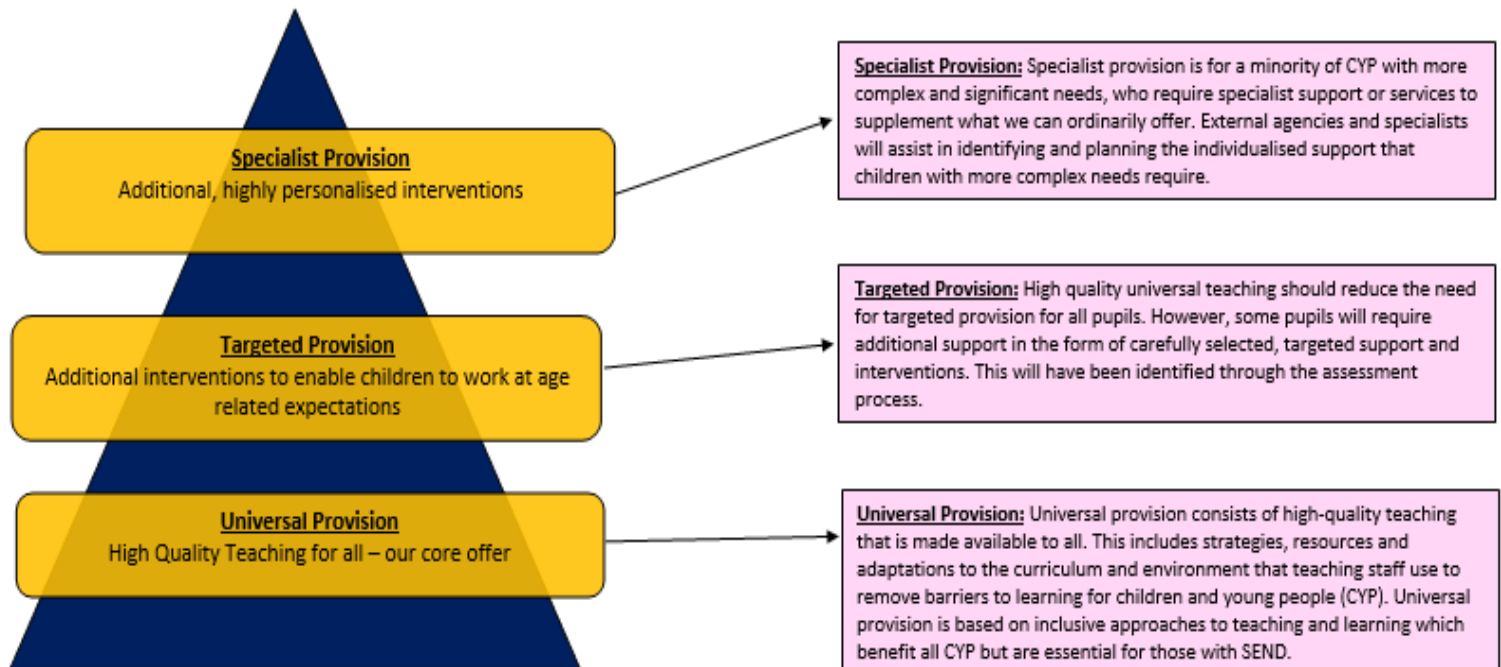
Specialist Provision
Additional, highly personalised interventions

Specialist Provision: Specialist provision is for a minority of CYP with more complex and significant needs, who require specialist support or services to supplement what we can ordinarily offer. External agencies and specialists will assist in identifying and planning the individualised support that children with more complex needs require.

Targeted Provision
Additional interventions to enable children to work at age related expectations

Targeted Provision: High quality universal teaching should reduce the need for targeted provision for all pupils. However, some pupils will require additional support in the form of carefully selected, targeted support and interventions. This will have been identified through the assessment process.

Universal Provision
High Quality Teaching for all – our core offer

Universal Provision: Universal provision consists of high-quality teaching that is made available to all. This includes strategies, resources and adaptations to the curriculum and environment that teaching staff use to remove barriers to learning for children and young people (CYP). Universal provision is based on inclusive approaches to teaching and learning which benefit all CYP but are essential for those with SEND.